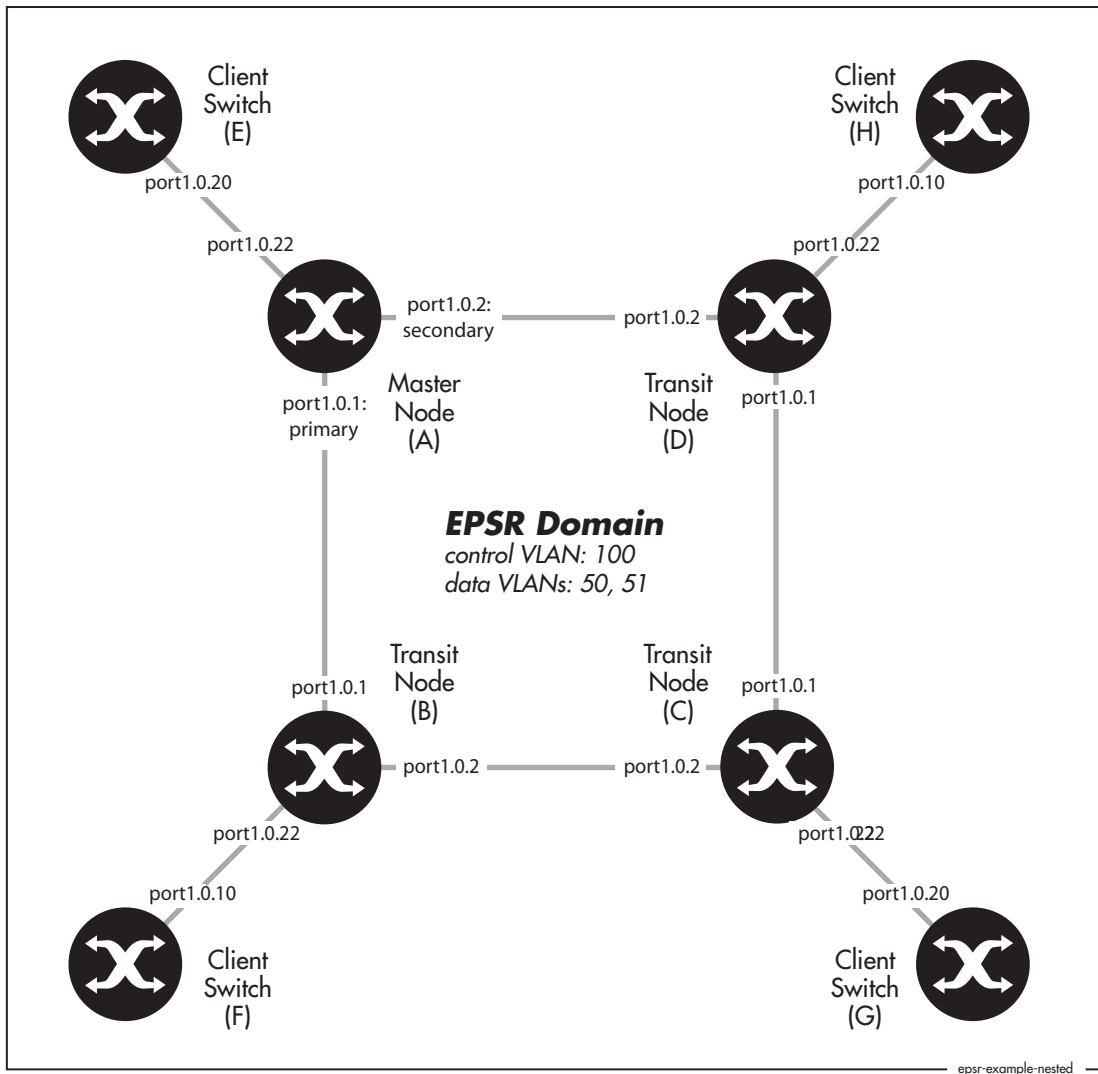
Client Switch (E)

Client Switch (H)

port1.0.20

port1.0.10

port1.0.22

port1.0.22

port1.0.2: secondary

port1.0.2

Master Node (A)

Transit Node (D)

port1.0.1: primary

port1.0.1

EPSR Domain
control VLAN: 100
data VLANs: 50, 51

Transit Node (B)

Transit Node (C)

port1.0.1

port1.0.1

port1.0.2

port1.0.2

port1.0.22

port1.0.22

port1.0.10

port1.0.20

Client Switch (F)

Client Switch (G)

epsr-example-nested